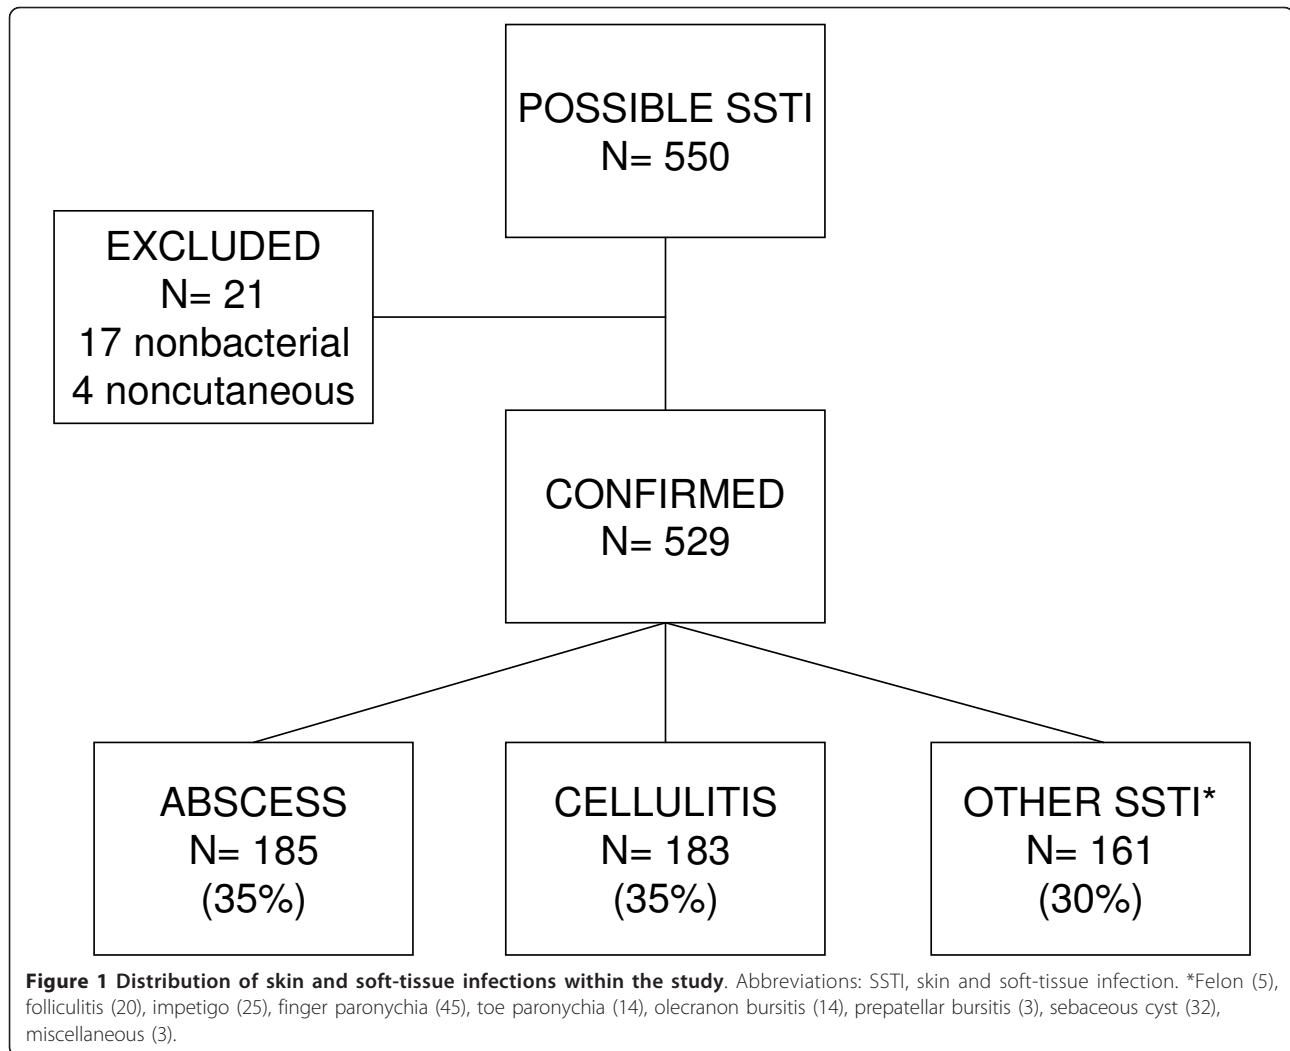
POSSIBLE SSTI
N= 550

EXCLUDED
N= 21
17 nonbacterial
4 noncutaneous

CONFIRMED
N= 529

ABSCESS
N= 185
(35%)

CELLULITIS
N= 183
(35%)

OTHER SSTI*
N= 161
(30%)

**Figure 1 Distribution of skin and soft-tissue infections within the study**. Abbreviations: SSTI, skin and soft-tissue infection. *Felon (5), folliculitis (20), impetigo (25), finger paronychia (45), toe paronychia (14), olecranon bursitis (14), prepatellar bursitis (3), sebaceous cyst (32), miscellaneous (3).